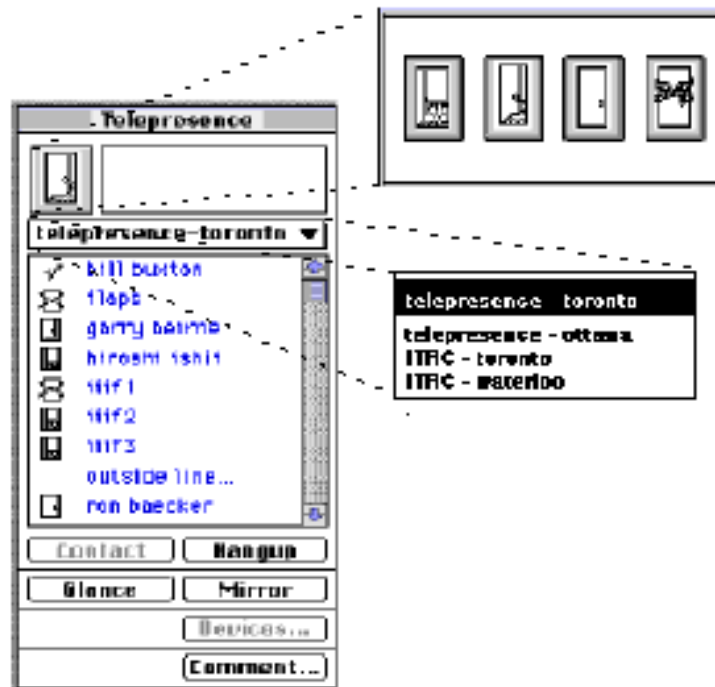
Telepresence

telepresence-toronto

bill buxton
tlapb
garry beirne
hiroshi ishii
iiif1
iiif2
iiif3
outside line...
ron baecker

Contact
Hangup
Glance
Mirror
Devices...
Comment...

telepresence - toronto
telepresence - ottawa
ITRC - toronto
ITRC - waterloo